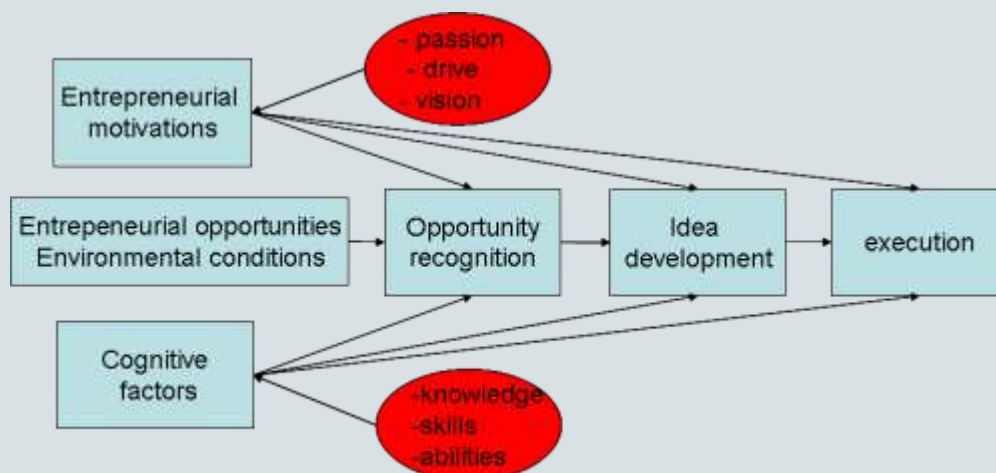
- passion
- drive
- vision

Entrepreneurial motivations

Entrepeneurial opportunities
Environmental conditions

Opportunity recognition

Idea development

execution

Cognitive factors

-knowledge
-skills
-abilities